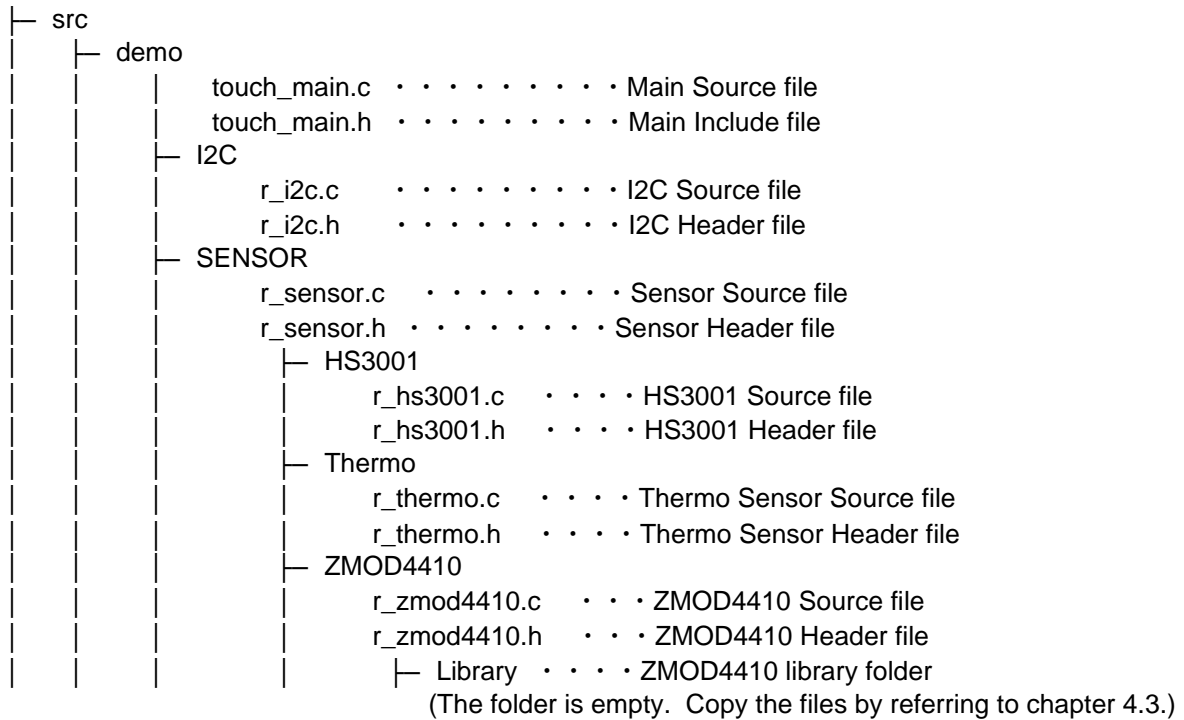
├─ src
│ ├─ demo
│ │ │ touch_main.c ・・・・・・・・・・Main Source file
│ │ │ touch_main.h ・・・・・・・・・・Main Include file
│ │ ├─ I2C
│ │ │ r_i2c.c ・・・・・・・・・・I2C Source file
│ │ │ r_i2c.h ・・・・・・・・・・I2C Header file
│ │ ├─ SENSOR
│ │ │ r_sensor.c ・・・・・・・・・Sensor Source file
│ │ │ r_sensor.h ・・・・・・・・・Sensor Header file
│ │ │ ├─ HS3001
│ │ │ │ r_hs3001.c ・・・・HS3001 Source file
│ │ │ │ r_hs3001.h ・・・・HS3001 Header file
│ │ │ ├─ Thermo
│ │ │ │ r_thermo.c ・・・・Thermo Sensor Source file
│ │ │ │ r_thermo.h ・・・・Thermo Sensor Header file
│ │ │ ├─ ZMOD4410
│ │ │ │ r_zmod4410.c ・・・ZMOD4410 Source file
│ │ │ │ r_zmod4410.h ・・・ZMOD4410 Header file
│ │ │ │ ├─ Library ・・・・ZMOD4410 library folder
(The folder is empty. Copy the files by referring to chapter 4.3.)